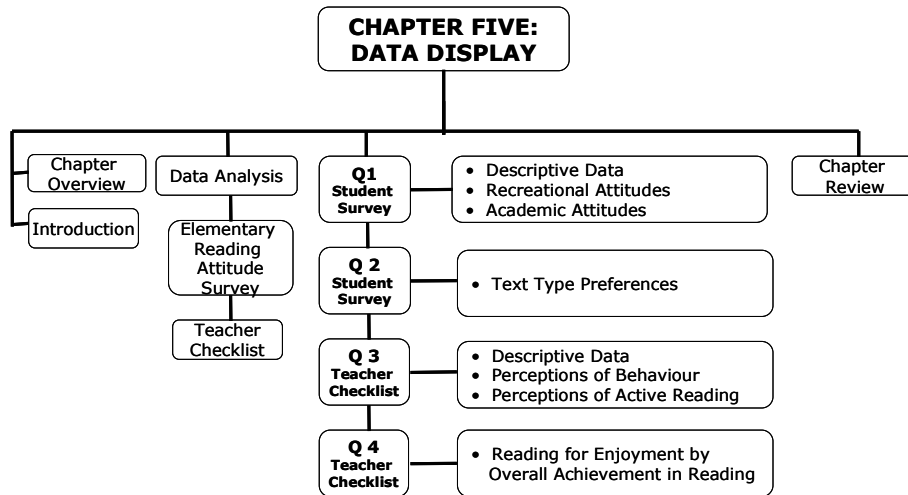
CHAPTER FIVE: DATA DISPLAY

Chapter Overview

Introduction

Data Analysis

Elementary Reading Attitude Survey

Teacher Checklist

Q1 Student Survey

• Descriptive Data
• Recreational Attitudes
• Academic Attitudes

Q 2 Student Survey

• Text Type Preferences

Q 3 Teacher Checklist

• Descriptive Data
• Perceptions of Behaviour
• Perceptions of Active Reading

Q 4 Teacher Checklist

• Reading for Enjoyment by Overall Achievement in Reading

Chapter Review